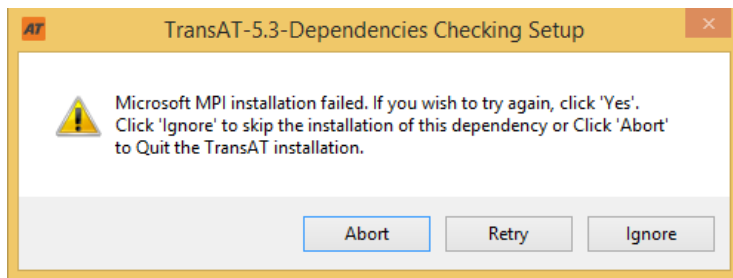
AT TransAT-5.3-Dependencies Checking Setup

Microsoft MPI installation failed. If you wish to try again, click 'Yes'. Click 'Ignore' to skip the installation of this dependency or Click 'Abort' to Quit the TransAT installation.

Abort Retry Ignore